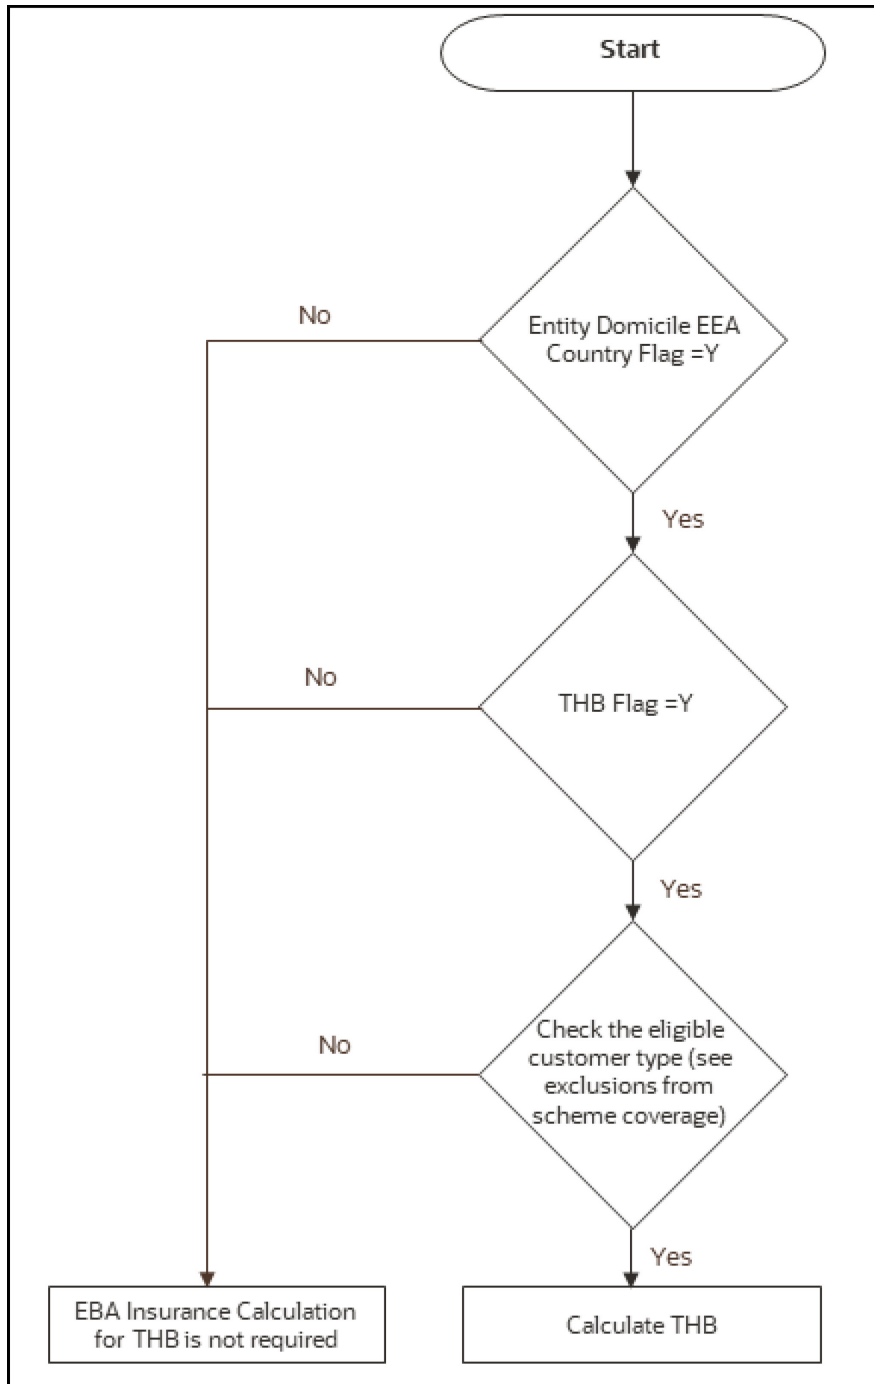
Start

No

Entity Domicile EEA Country Flag =Y

Yes

No

THB Flag =Y

Yes

No

Check the eligible customer type (see exclusions from scheme coverage)

Yes

EBA Insurance Calculation for THB is not required

Calculate THB